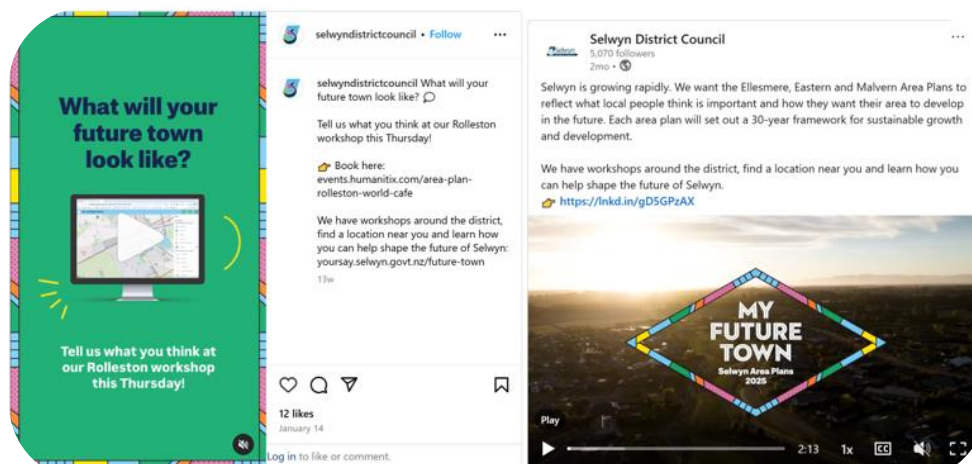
What will your future town look like?

Tell us what you think at our Rolleston workshop this Thursday!

selwyndistrictcouncil • Follow

selwyndistrictcouncil What will your future town look like? 💬

Tell us what you think at our Rolleston workshop this Thursday!

👉 Book here: events.humanitix.com/area-plan-rolleston-world-cafe

We have workshops around the district, find a location near you and learn how you can help shape the future of Selwyn: yoursay.selwyn.govt.nz/future-town

13w

12 likes

January 14

Log in to like or comment.

Selwyn District Council
5,070 followers
2mo •

Selwyn is growing rapidly. We want the Ellesmere, Eastern and Malvern Area Plans to reflect what local people think is important and how they want their area to develop in the future. Each area plan will set out a 30-year framework for sustainable growth and development.

We have workshops around the district, find a location near you and learn how you can help shape the future of Selwyn.
👉 https://lnkd.in/gD5GPzAX

MY FUTURE TOWN
Selwyn Area Plans 2025

Play

2:13 1x